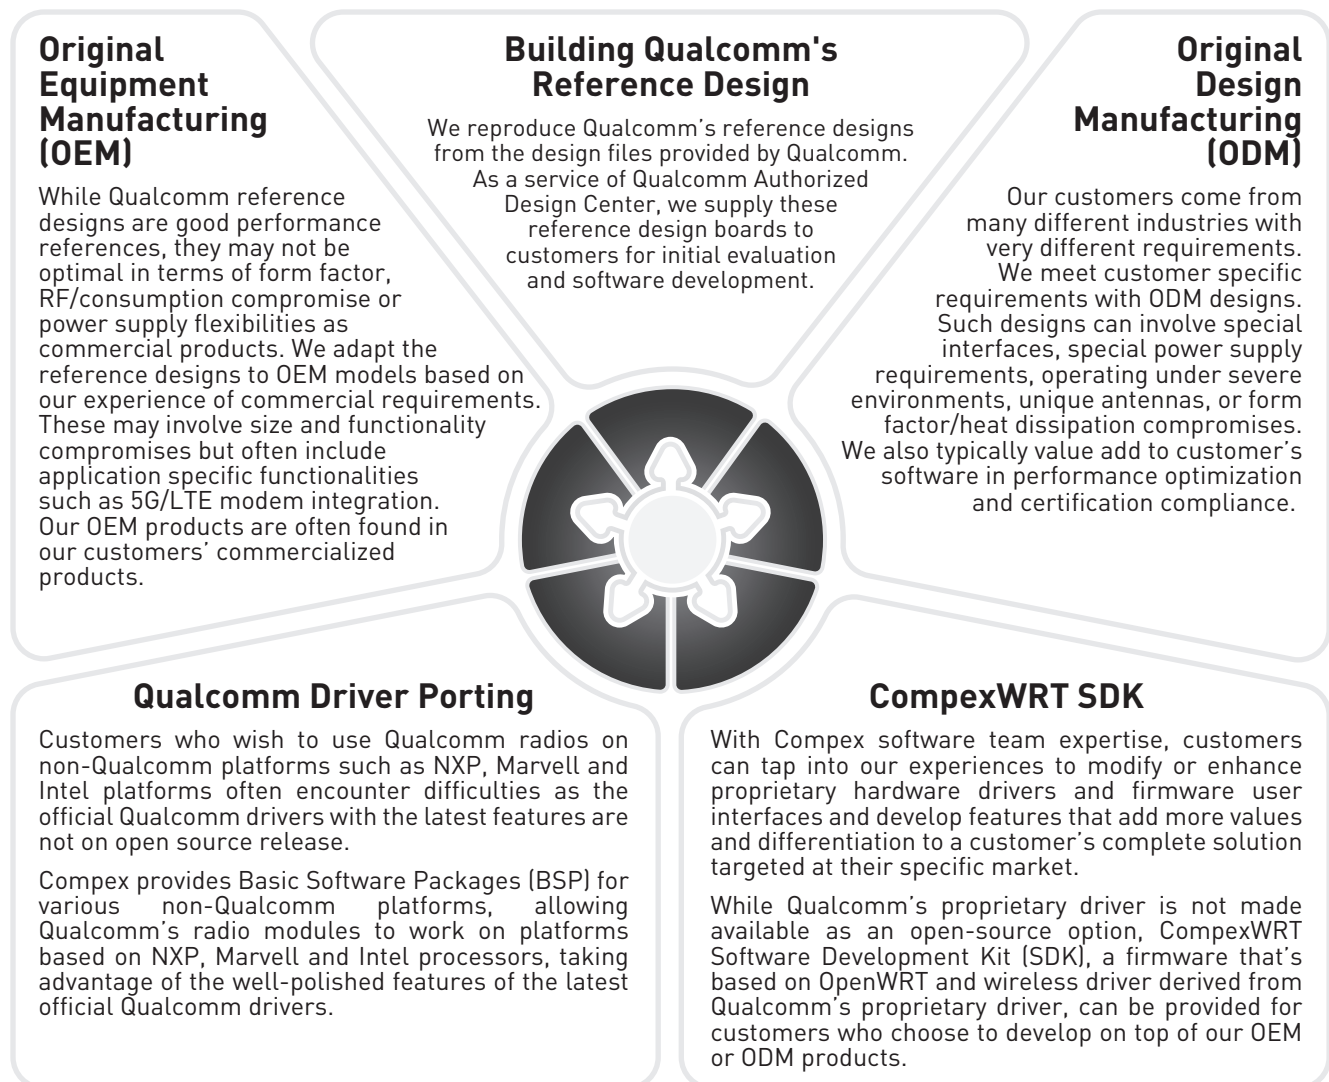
Original Equipment Manufacturing (OEM)

While Qualcomm reference designs are good performance references, they may not be optimal in terms of form factor, RF/consumption compromise or power supply flexibilities as commercial products. We adapt the reference designs to OEM models based on our experience of commercial requirements. These may involve size and functionality compromises but often include application specific functionalities such as 5G/LTE modem integration. Our OEM products are often found in our customers' commercialized products.

Building Qualcomm's Reference Design

We reproduce Qualcomm's reference designs from the design files provided by Qualcomm. As a service of Qualcomm Authorized Design Center, we supply these reference design boards to customers for initial evaluation and software development.

Original Design Manufacturing (ODM)

Our customers come from many different industries with very different requirements. We meet customer specific requirements with ODM designs. Such designs can involve special interfaces, special power supply requirements, operating under severe environments, unique antennas, or form factor/heat dissipation compromises. We also typically value add to customer's software in performance optimization and certification compliance.

Qualcomm Driver Porting

Customers who wish to use Qualcomm radios on non-Qualcomm platforms such as NXP, Marvell and Intel platforms often encounter difficulties as the official Qualcomm drivers with the latest features are not on open source release.

Compex provides Basic Software Packages (BSP) for various non-Qualcomm platforms, allowing Qualcomm's radio modules to work on platforms based on NXP, Marvell and Intel processors, taking advantage of the well-polished features of the latest official Qualcomm drivers.

CompexWRT SDK

With Compex software team expertise, customers can tap into our experiences to modify or enhance proprietary hardware drivers and firmware user interfaces and develop features that add more values and differentiation to a customer's complete solution targeted at their specific market.

While Qualcomm's proprietary driver is not made available as an open-source option, CompexWRT Software Development Kit (SDK), a firmware that's based on OpenWRT and wireless driver derived from Qualcomm's proprietary driver, can be provided for customers who choose to develop on top of our OEM or ODM products.